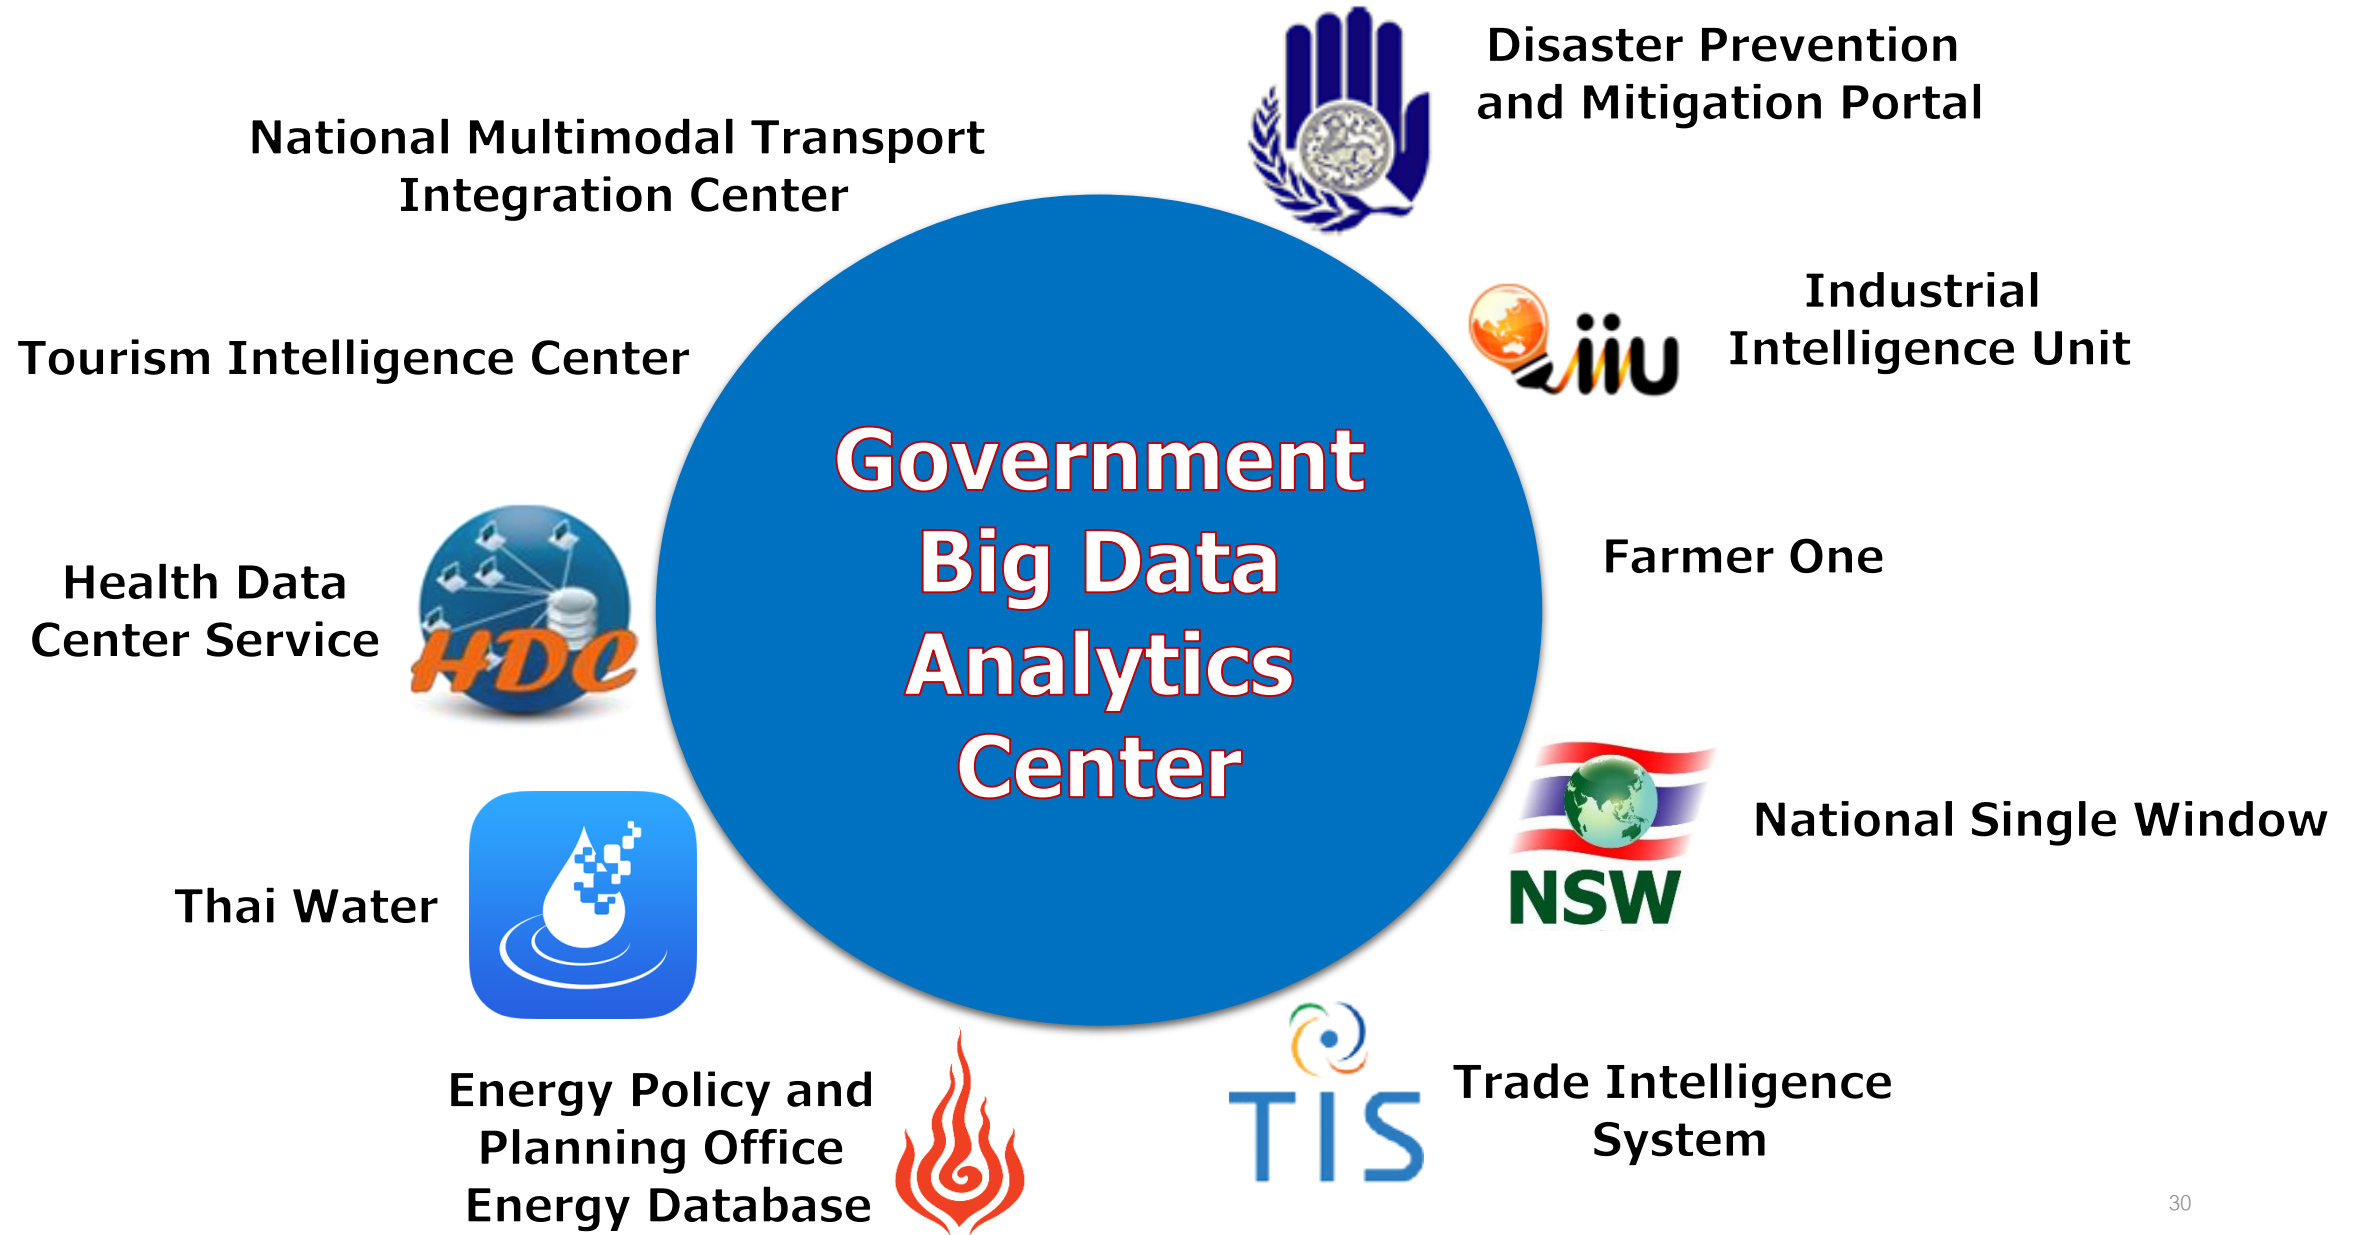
Disaster Prevention and Mitigation Portal

National Multimodal Transport Integration Center

Industrial Intelligence Unit

Tourism Intelligence Center

Government Big Data Analytics Center

Farmer One

Health Data Center Service

HDC

National Single Window

NSW

Thai Water

Energy Policy and Planning Office Energy Database

TIS

Trade Intelligence System

30